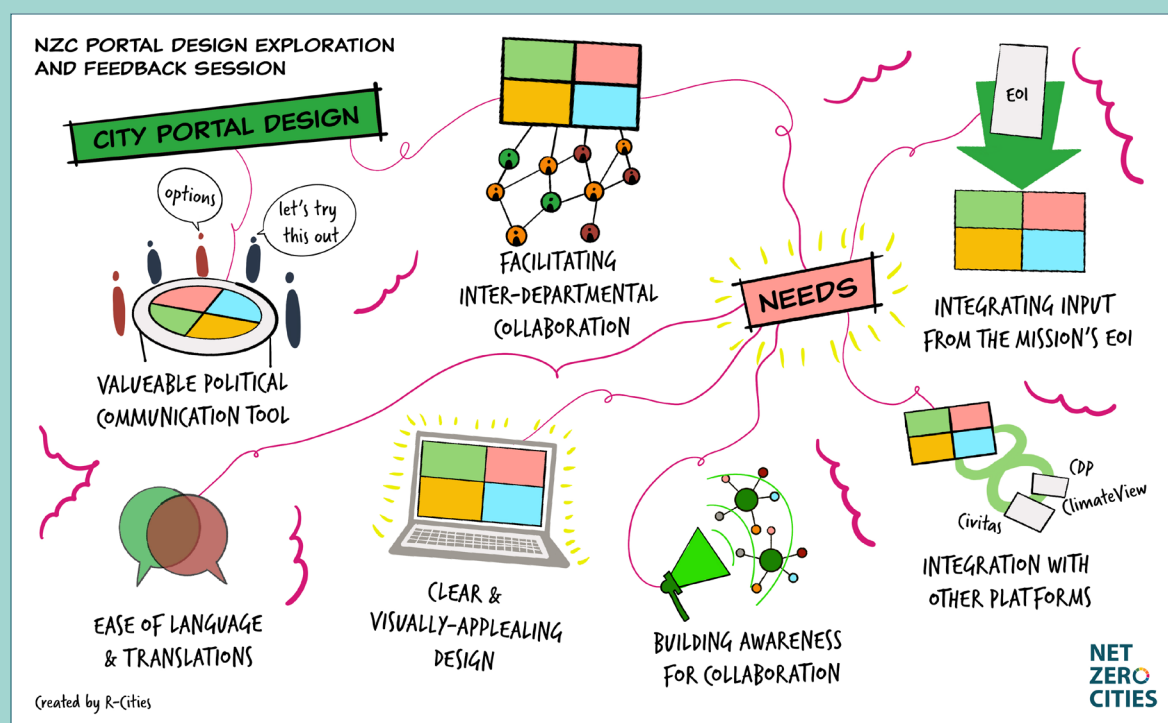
NZC PORTAL DESIGN EXPLORATION AND FEEDBACK SESSION

CITY PORTAL DESIGN

options

let's try this out

VALUEABLE POLITICAL COMMUNICATION TOOL

FACILITATING INTER-DEPARTMENTAL COLLABORATION

NEEDS

EOI

INTEGRATING INPUT FROM THE MISSION'S EOI

CDP

ClimateView

Civitas

INTEGRATION WITH OTHER PLATFORMS

EASE OF LANGUAGE & TRANSLATIONS

CLEAR & VISUALLY-APPLEALING DESIGN

BUILDING AWARENESS FOR COLLABORATION

NET ZERO CITIES

Created by R-Cities